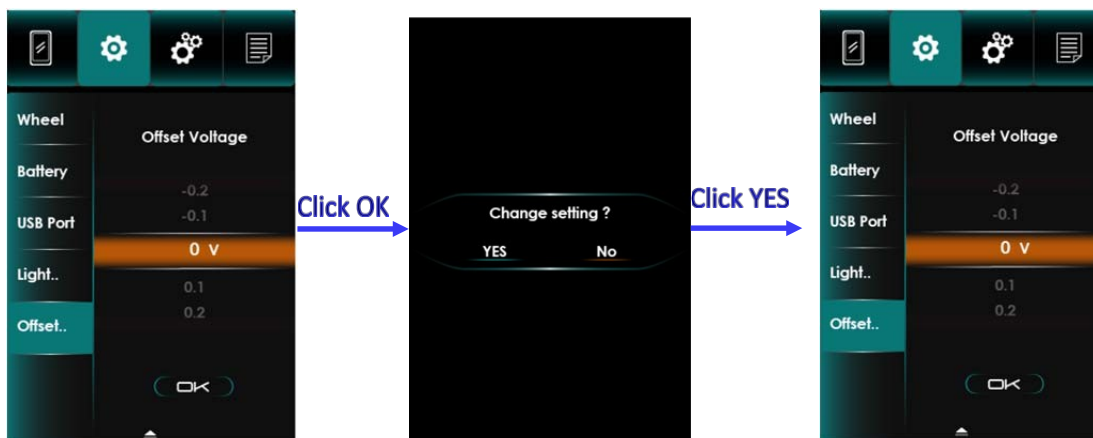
Wheel
Battery
USB Port
Light..
Offset..

Offset Voltage
-0.2
-0.1
0 V
0.1
0.2
OK

Click OK

Change setting ?
YES
No

Click YES

Wheel
Battery
USB Port
Light..
Offset..

Offset Voltage
-0.2
-0.1
0 V
0.1
0.2
OK